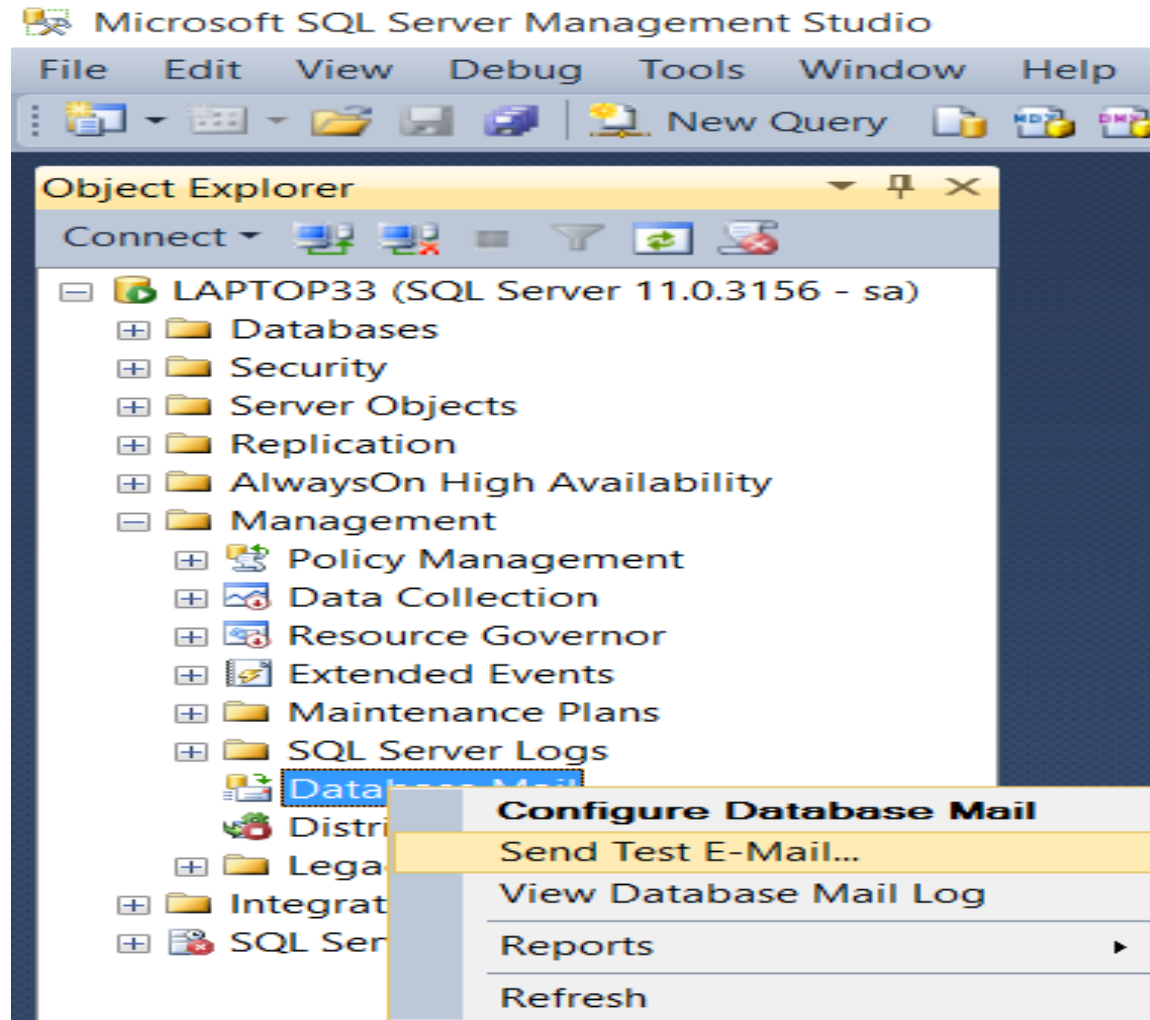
Microsoft SQL Server Management Studio

File Edit View Debug Tools Window Help

New Query

Object Explorer

Connect

LAPTOP33 (SQL Server 11.0.3156 - sa)
Databases
Security
Server Objects
Replication
AlwaysOn High Availability
Management
Policy Management
Data Collection
Resource Governor
Extended Events
Maintenance Plans
SQL Server Logs
Database Mail
Distri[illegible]
Lega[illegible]
Integrat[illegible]
SQL Ser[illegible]

Configure Database Mail
Send Test E-Mail...
View Database Mail Log
Reports
Refresh